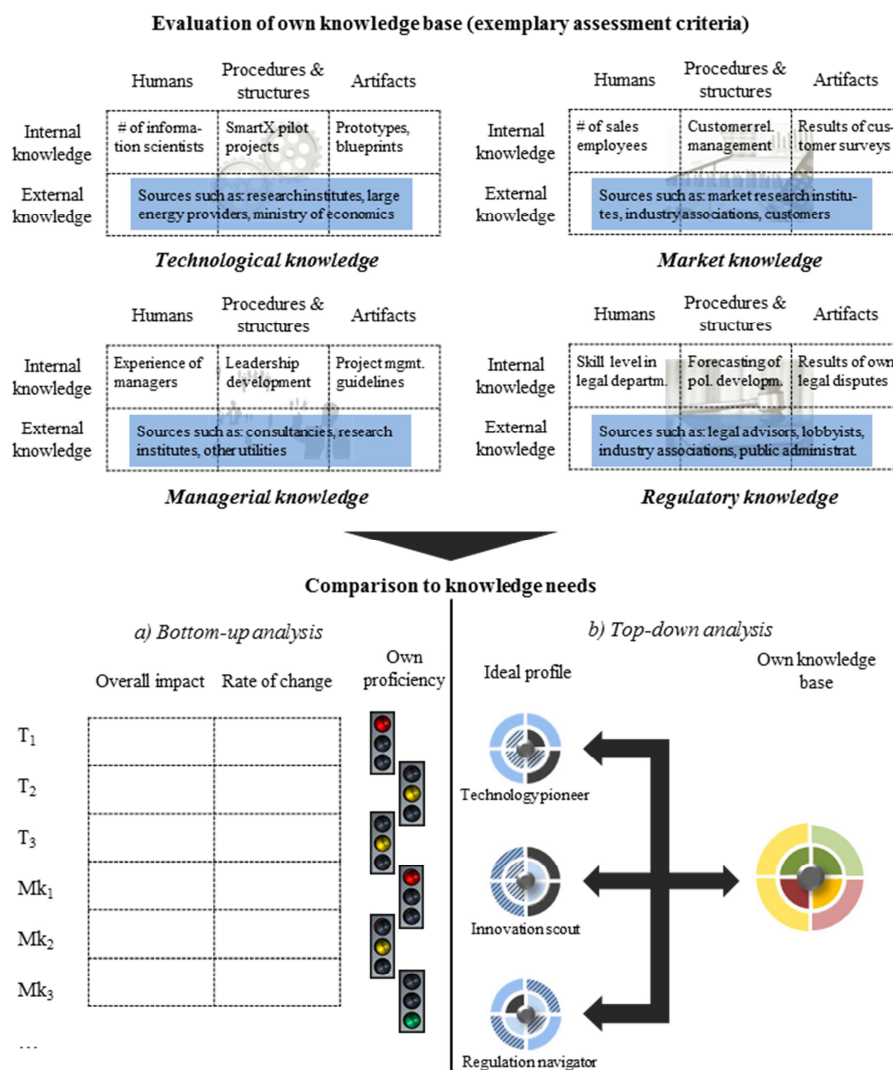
Evaluation of own knowledge base (exemplary assessment criteria)

| | Humans | Procedures & structures | Artifacts |
|---|---|---|---|
| Internal knowledge | # of information scientists | SmartX pilot projects | Prototypes, blueprints |
| External knowledge | Sources such as: research institutes, large energy providers, ministry of economics | | |

Technological knowledge

| | Humans | Procedures & structures | Artifacts |
|---|---|---|---|
| Internal knowledge | # of sales employees | Customer rel. management | Results of customer surveys |
| External knowledge | Sources such as: market research institutes, industry associations, customers | | |

Market knowledge

| | Humans | Procedures & structures | Artifacts |
|---|---|---|---|
| Internal knowledge | Experience of managers | Leadership development | Project mgmt. guidelines |
| External knowledge | Sources such as: consultancies, research institutes, other utilities | | |

Managerial knowledge

| | Humans | Procedures & structures | Artifacts |
|---|---|---|---|
| Internal knowledge | Skill level in legal departm. | Forecasting of pol. developm. | Results of own legal disputes |
| External knowledge | Sources such as: legal advisors, lobbyists, industry associations, public administrat. | | |

Regulatory knowledge

Comparison to knowledge needs

a) Bottom-up analysis

| | Overall impact | Rate of change | Own proficiency |
|---|---|---|---|
| $T_1$ | | | |
| $T_2$ | | | |
| $T_3$ | | | |
| $Mk_1$ | | | |
| $Mk_2$ | | | |
| $Mk_3$ | | | |
| … | | | |

b) Top-down analysis

Ideal profile

Own knowledge base

Technology pioneer

Innovation scout

Regulation navigator